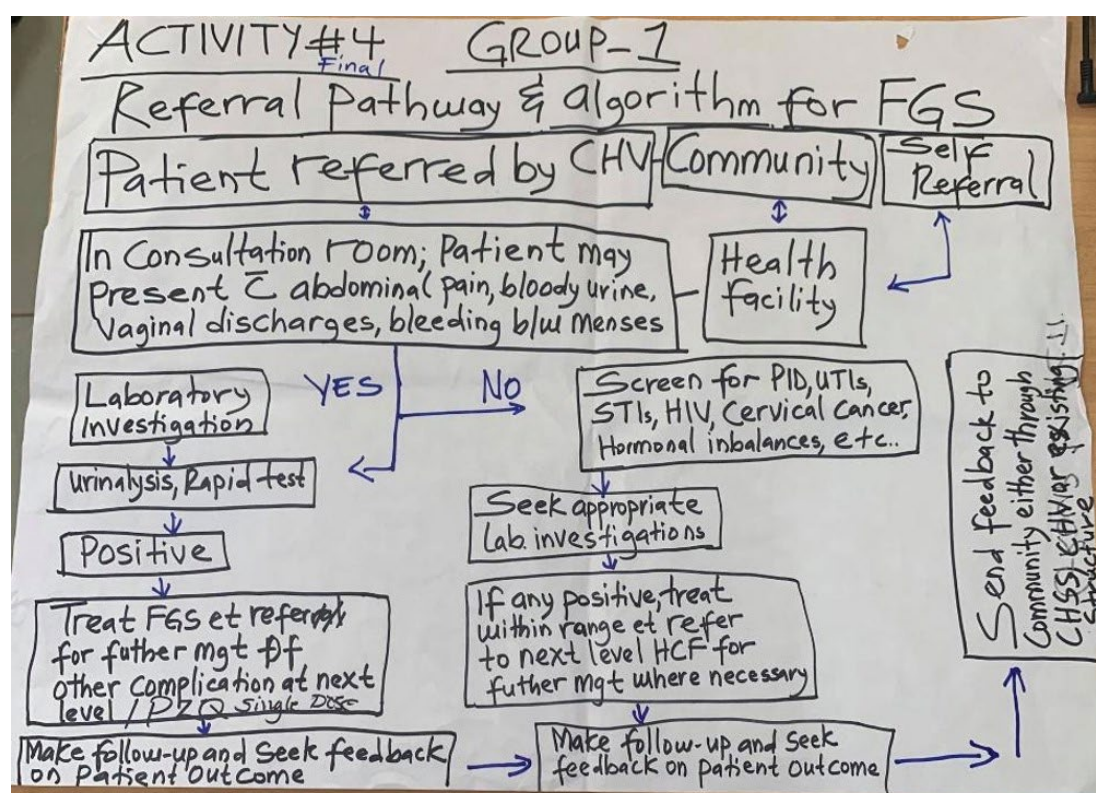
ACTIVITY #4 Final GROUP-1

Referral Pathway & algorithm for FGS

Patient referred by CHV

Community

Self Referral

Health facility

In Consultation room; Patient may present $\bar{c}$ abdominal pain, bloody urine, Vaginal discharges, bleeding b/w menses

YES

NO

Laboratory Investigation

Urinalysis, Rapid test

Positive

Treat FGS et refer for futher mgt of other complication at next level / PZQ single Dose

Make follow-up and Seek feedback on Patient outcome

Screen for PID, UTIs, STIs, HIV, Cervical Cancer, Hormonal inbalances, etc..

Seek appropriate lab. investigations

If any positive, treat within range et refer to next level HCF for futher mgt where necessary

Make follow-up and seek feedback on patient outcome

Send feedback to Community either through CHSS, CHVs existing structure